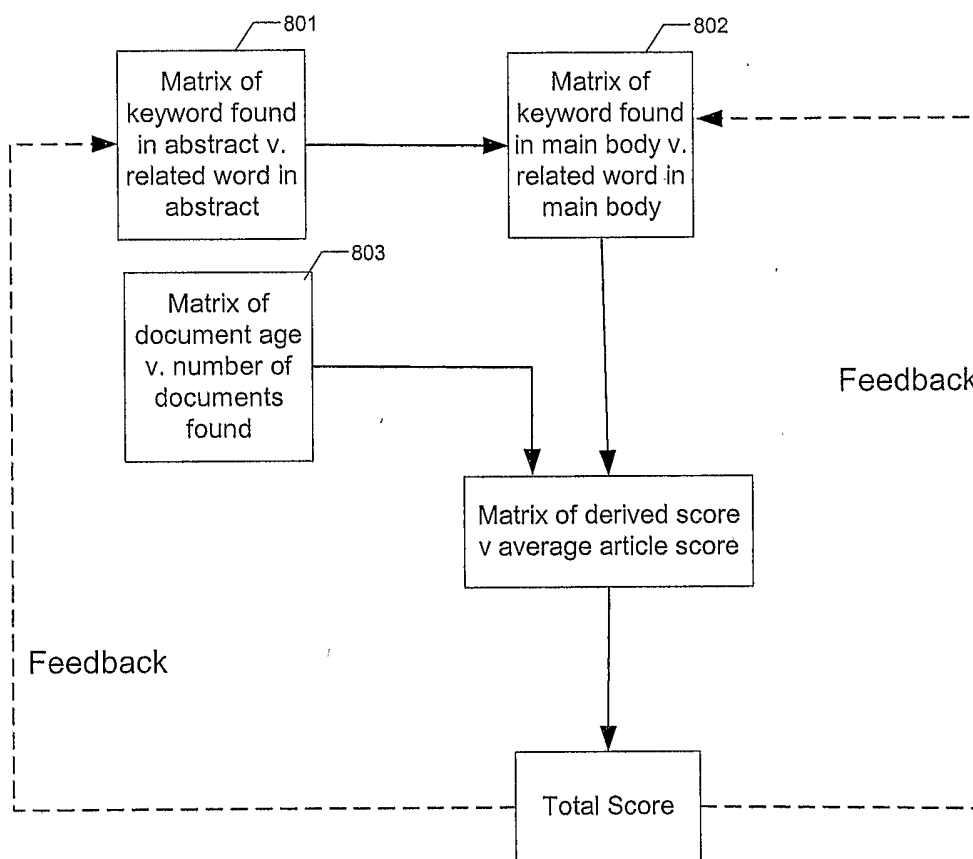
801

Matrix of keyword found in abstract v. related word in abstract

802

Matrix of keyword found in main body v. related word in main body

803

Matrix of document age v. number of documents found

Feedback

Matrix of derived score v average article score

Feedback

Total Score